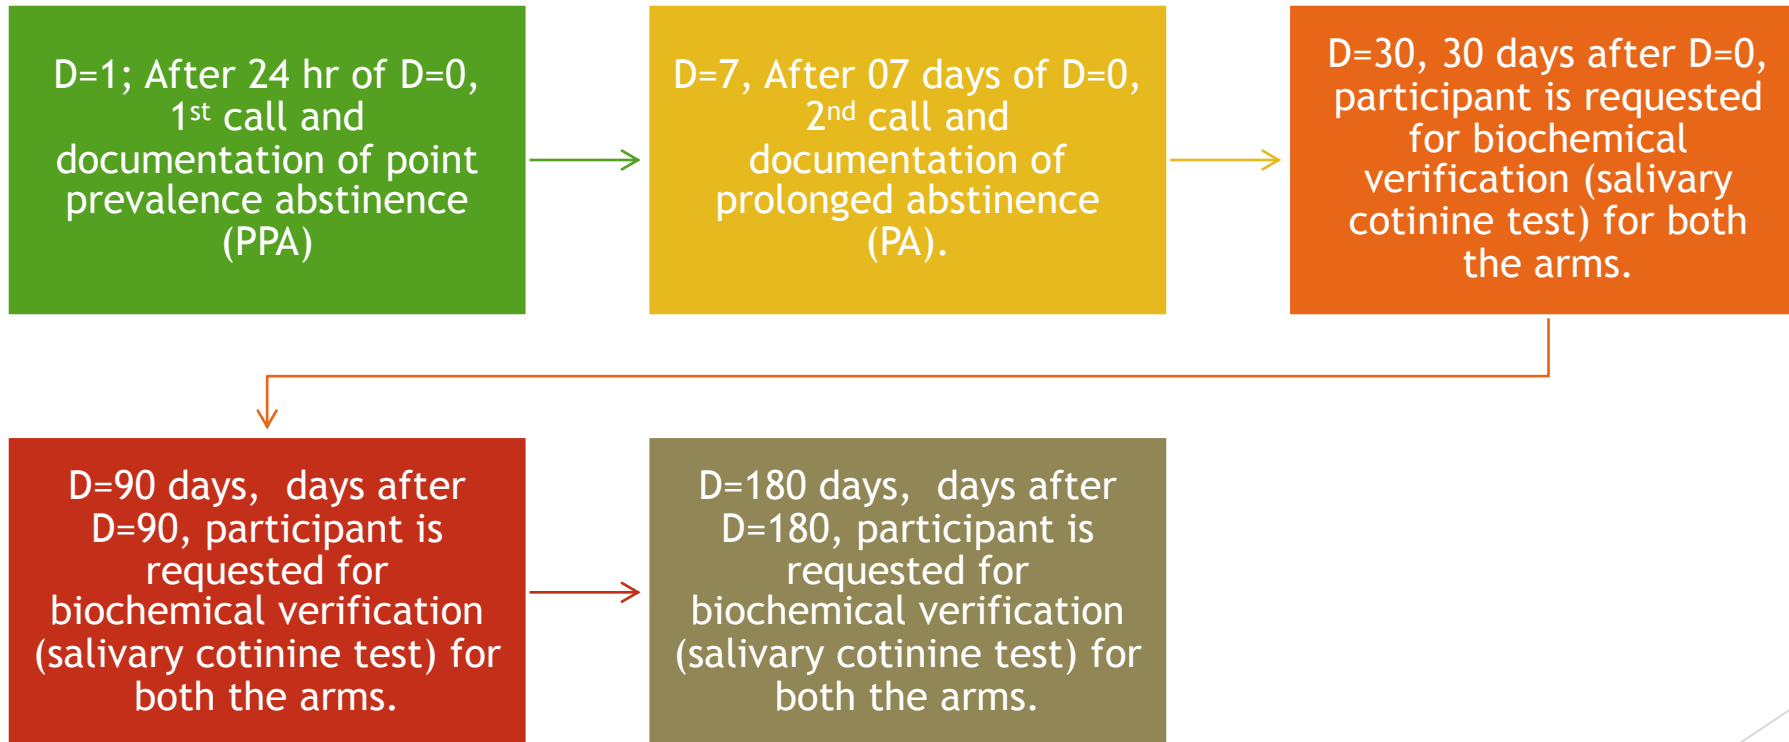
D=1; After 24 hr of D=0, 1$^{st}$ call and documentation of point prevalence abstinence (PPA)

D=7, After 07 days of D=0, 2$^{nd}$ call and documentation of prolonged abstinence (PA).

D=30, 30 days after D=0, participant is requested for biochemical verification (salivary cotinine test) for both the arms.

D=90 days, days after D=90, participant is requested for biochemical verification (salivary cotinine test) for both the arms.

D=180 days, days after D=180, participant is requested for biochemical verification (salivary cotinine test) for both the arms.